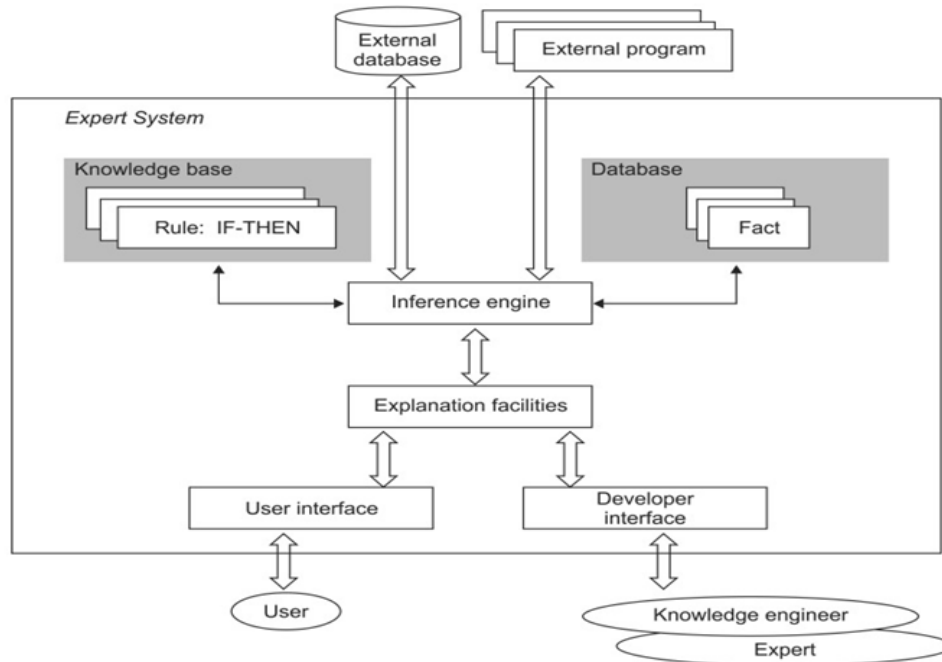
External database

External program

Expert System

Knowledge base

Rule: IF-THEN

Database

Fact

Inference engine

Explanation facilities

User interface

Developer interface

User

Knowledge engineer

Expert